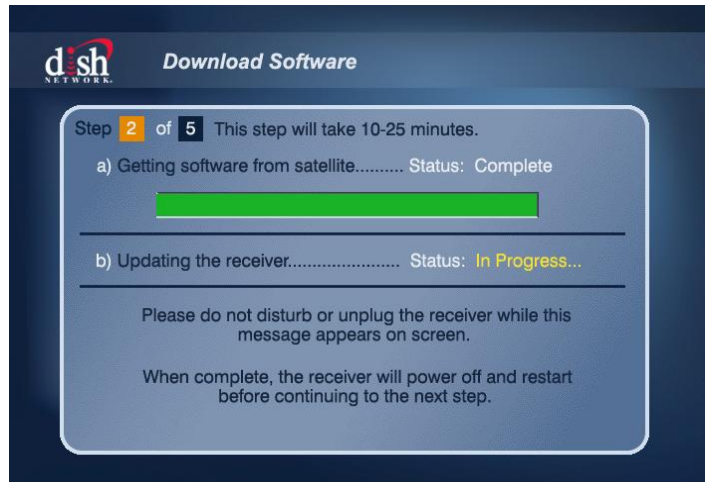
dish NETWORK.

Download Software

Step 2 of 5 This step will take 10-25 minutes.

a) Getting software from satellite.......... Status: Complete

b) Updating the receiver....................... Status: In Progress...

Please do not disturb or unplug the receiver while this message appears on screen.

When complete, the receiver will power off and restart before continuing to the next step.